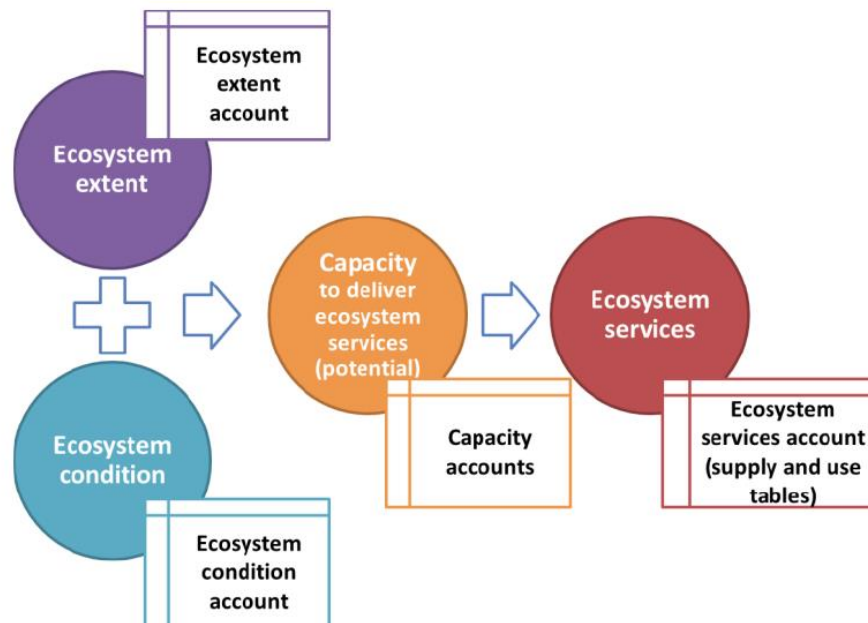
Ecosystem extent account

Ecosystem extent

Ecosystem condition

Ecosystem condition account

Capacity to deliver ecosystem services (potential)

Capacity accounts

Ecosystem services

Ecosystem services account (supply and use tables)